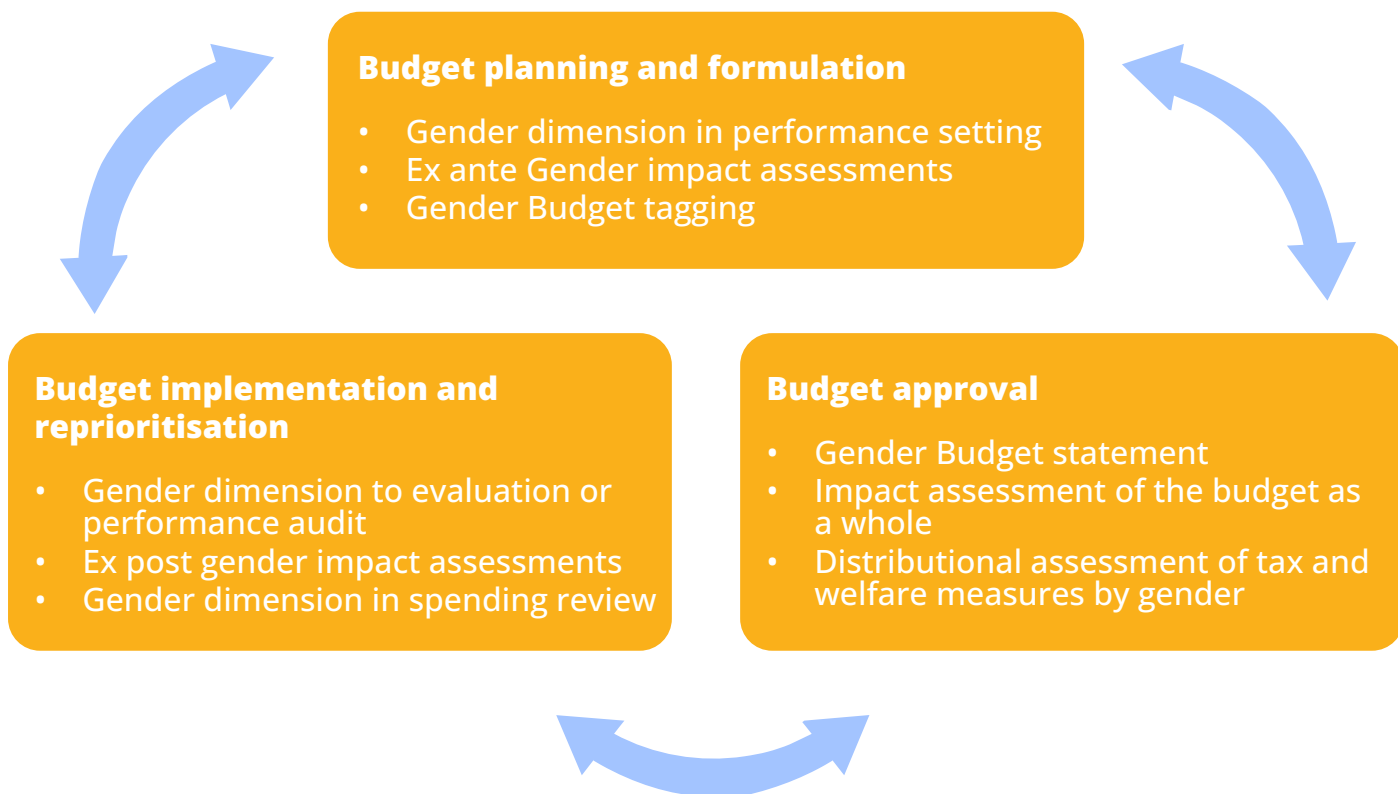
Budget planning and formulation

- Gender dimension in performance setting
- Ex ante Gender impact assessments
- Gender Budget tagging

Budget implementation and reprioritisation

- Gender dimension to evaluation or performance audit
- Ex post gender impact assessments
- Gender dimension in spending review

Budget approval

- Gender Budget statement
- Impact assessment of the budget as a whole
- Distributional assessment of tax and welfare measures by gender